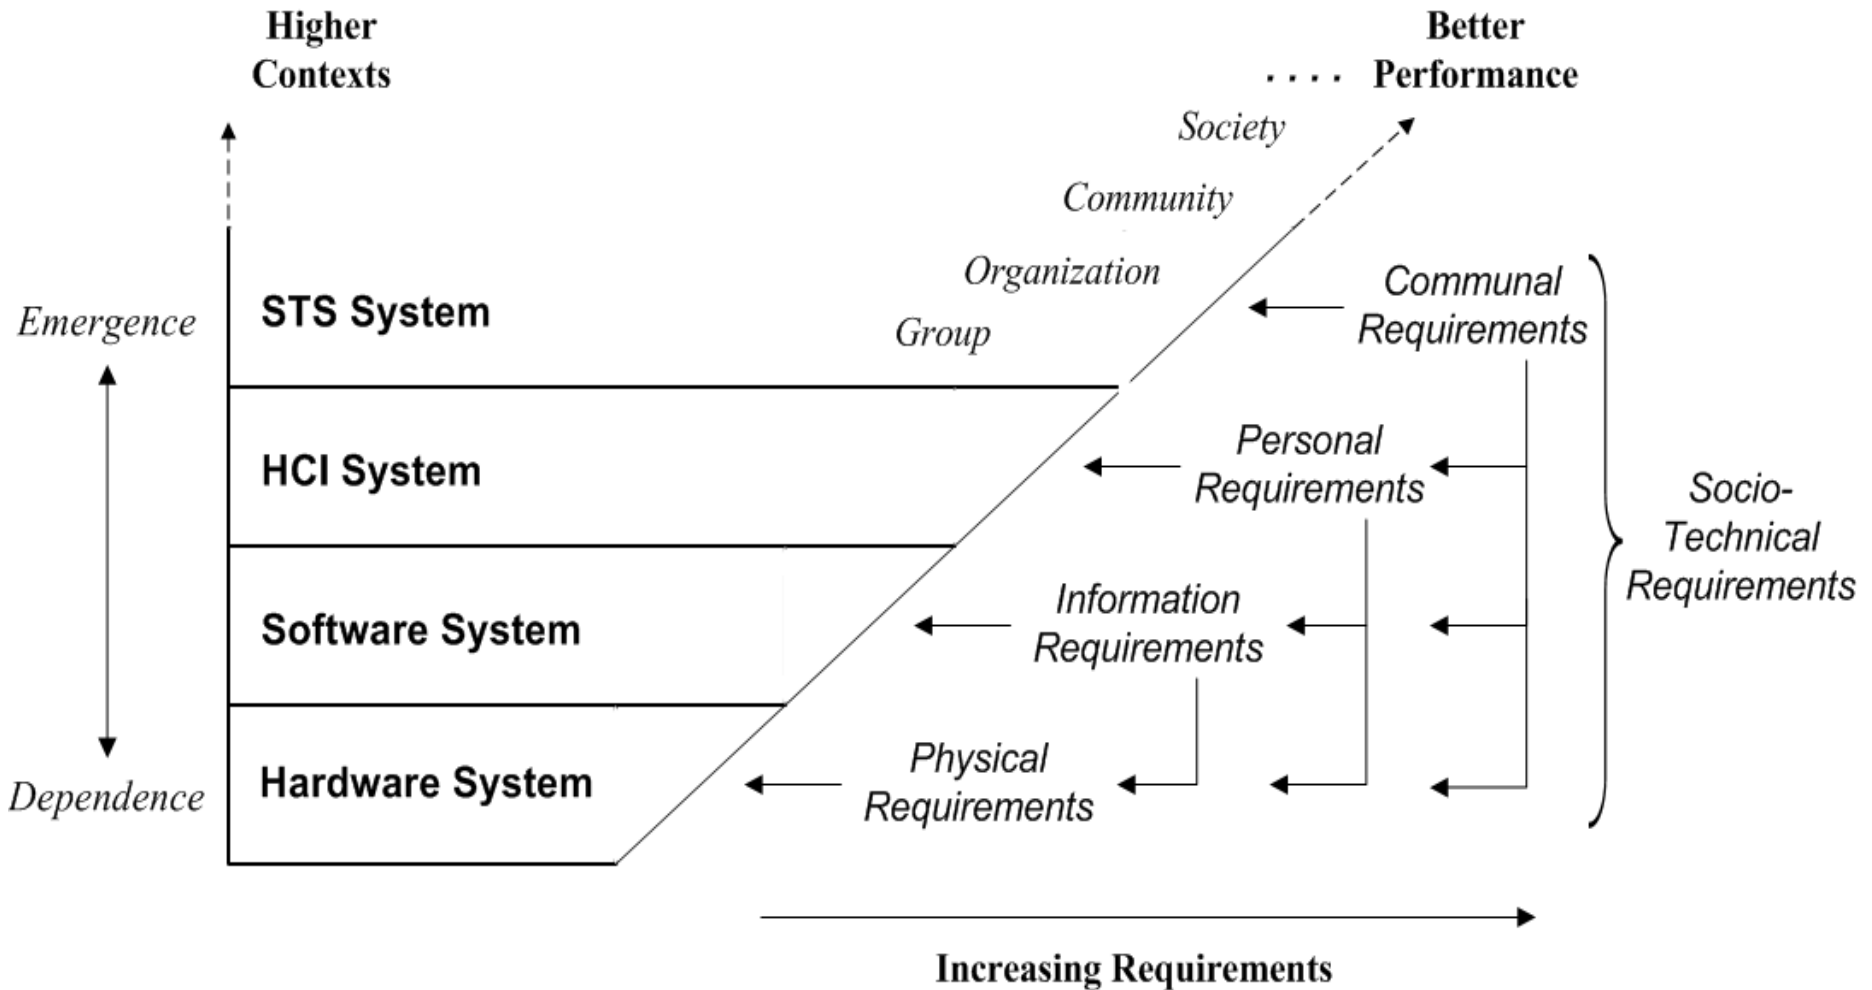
Higher Contexts

Better Performance

Society

Community

Organization

Group

Emergence

STS System

Communal Requirements

HCI System

Personal Requirements

Socio-Technical Requirements

Software System

Information Requirements

Hardware System

Physical Requirements

Dependence

Increasing Requirements